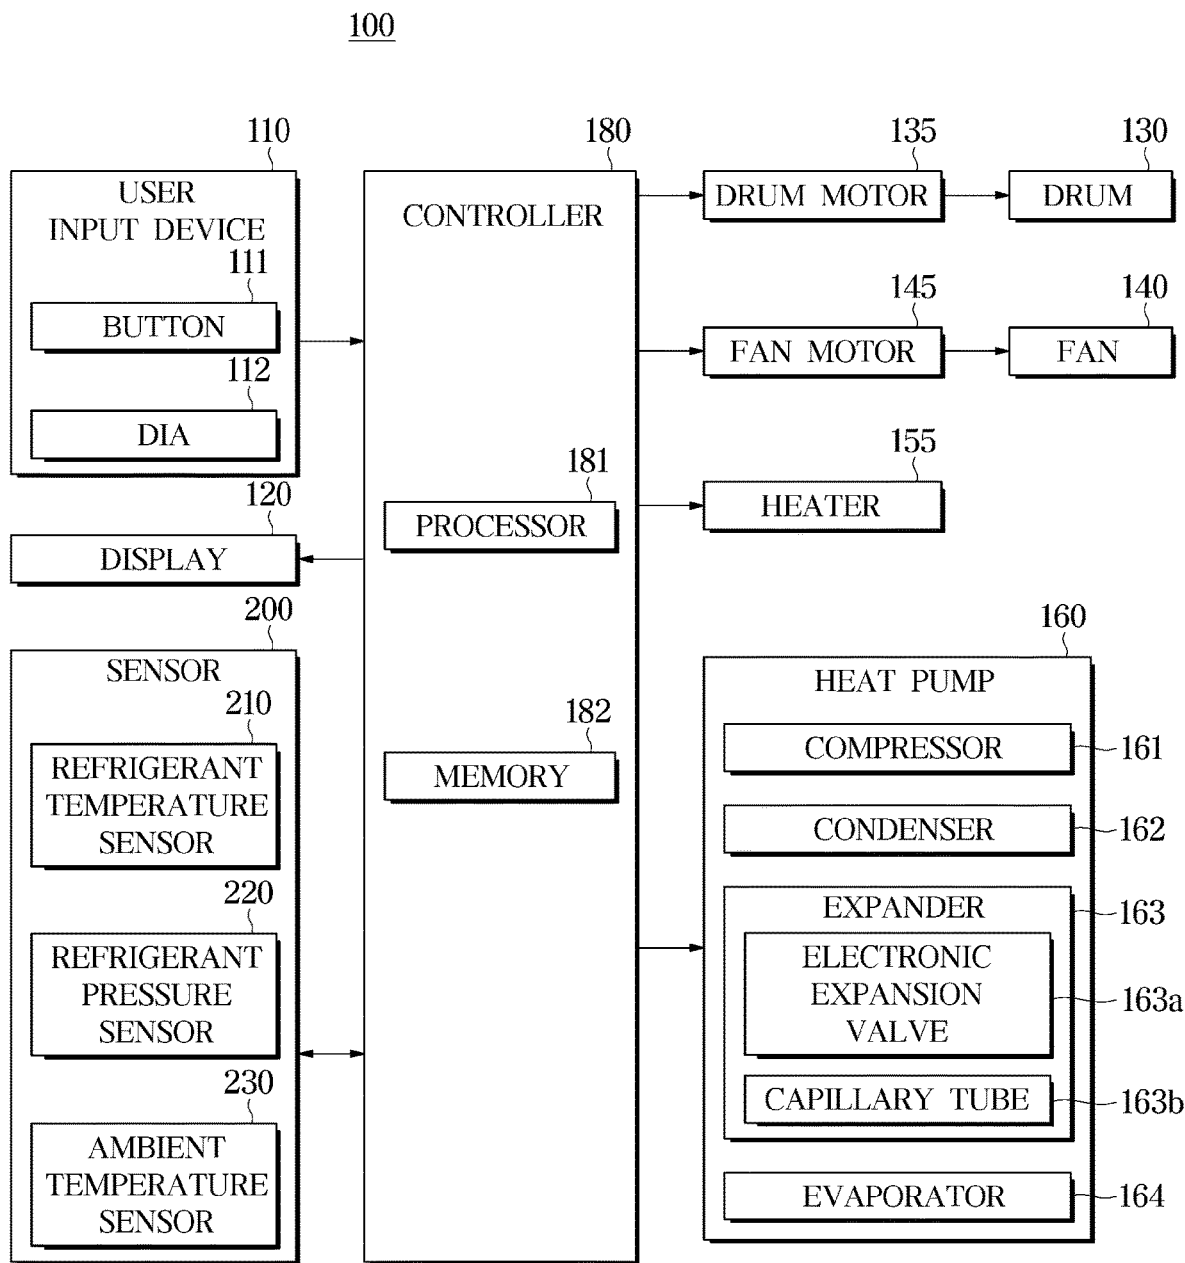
100

110
USER INPUT DEVICE
111
BUTTON
112
DIA
120
DISPLAY
200
SENSOR
210
REFRIGERANT TEMPERATURE SENSOR
220
REFRIGERANT PRESSURE SENSOR
230
AMBIENT TEMPERATURE SENSOR

180
CONTROLLER
181
PROCESSOR
182
MEMORY

135
DRUM MOTOR
130
DRUM
145
FAN MOTOR
140
FAN
155
HEATER
160
HEAT PUMP
COMPRESSOR
161
CONDENSER
162
EXPANDER
163
ELECTRONIC EXPANSION VALVE
163a
CAPILLARY TUBE
163b
EVAPORATOR
164